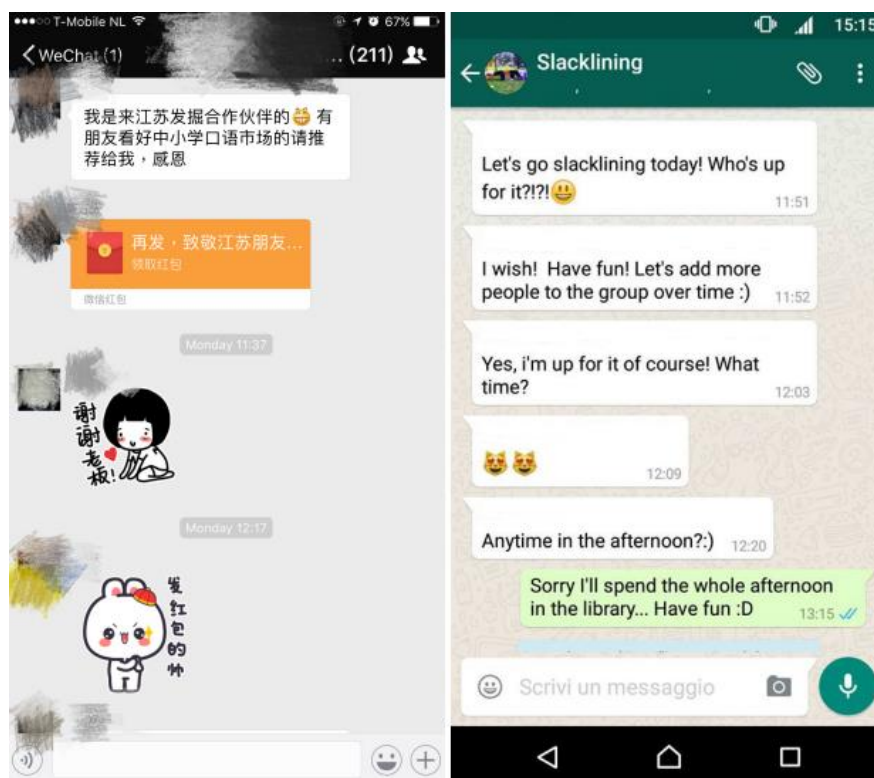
●●●○○ T-Mobile NL 67%

< WeChat (1) ... (211)

我是来江苏发掘合作伙伴的😂 有朋友看好中小学口语市场的请推荐给我，感恩

再发，致敬江苏朋友...
领取红包
微信红包

Monday 11:37

谢谢老板！

Monday 12:17

发红包的帅

15:15

Slacklining

Let's go slacklining today! Who's up for it?!?!😃
11:51

I wish! Have fun! Let's add more people to the group over time :)
11:52

Yes, i'm up for it of course! What time?
12:03

😸😸
12:09

Anytime in the afternoon?:)
12:20

Sorry I'll spend the whole afternoon in the library... Have fun :D
13:15

Scrivi un messaggio